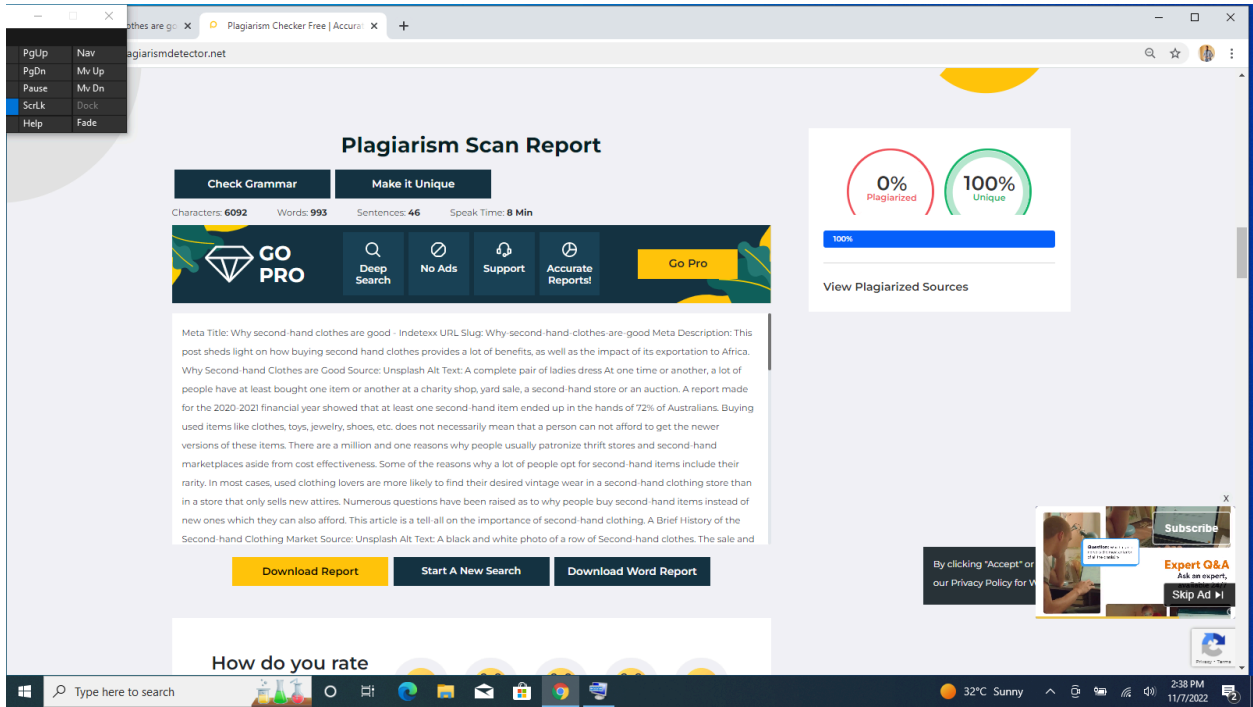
PgUp Nav
PgDn Mv Up
Pause Mv Dn
ScrLk Dock
Help Fade

othes are go ×
Plagiarism Checker Free | Accura ×
+

agiarismdetector.net

Plagiarism Scan Report

Check Grammar
Make it Unique

Characters: 6092 Words: 993 Sentences: 46 Speak Time: 8 Min

GO PRO
Deep Search
No Ads
Support
Accurate Reports!
Go Pro

Meta Title: Why second-hand clothes are good - Indetexx URL Slug: Why-second-hand-clothes-are-good Meta Description: This post sheds light on how buying second hand clothes provides a lot of benefits, as well as the impact of its exportation to Africa. Why Second-hand Clothes are Good Source: Unsplash Alt Text: A complete pair of ladies dress At one time or another, a lot of people have at least bought one item or another at a charity shop, yard sale, a second-hand store or an auction. A report made for the 2020-2021 financial year showed that at least one second-hand item ended up in the hands of 72% of Australians. Buying used items like clothes, toys, jewelry, shoes, etc. does not necessarily mean that a person can not afford to get the newer versions of these items. There are a million and one reasons why people usually patronize thrift stores and second-hand marketplaces aside from cost effectiveness. Some of the reasons why a lot of people opt for second-hand items include their rarity. In most cases, used clothing lovers are more likely to find their desired vintage wear in a second-hand clothing store than in a store that only sells new attires. Numerous questions have been raised as to why people buy second-hand items instead of new ones which they can also afford. This article is a tell-all on the importance of second-hand clothing. A Brief History of the Second-hand Clothing Market Source: Unsplash Alt Text: A black and white photo of a row of Second-hand clothes. The sale and

Download Report
Start A New Search
Download Word Report

How do you rate

0%
Plagiarized
100%
Unique
100%
View Plagiarized Sources

By clicking "Accept" or
our Privacy Policy for W

×
Subscribe
Expert Q&A
Ask an expert,
Skip Ad ▸|

Privacy - Terms

Type here to search
32°C Sunny
2:38 PM
11/7/2022
2